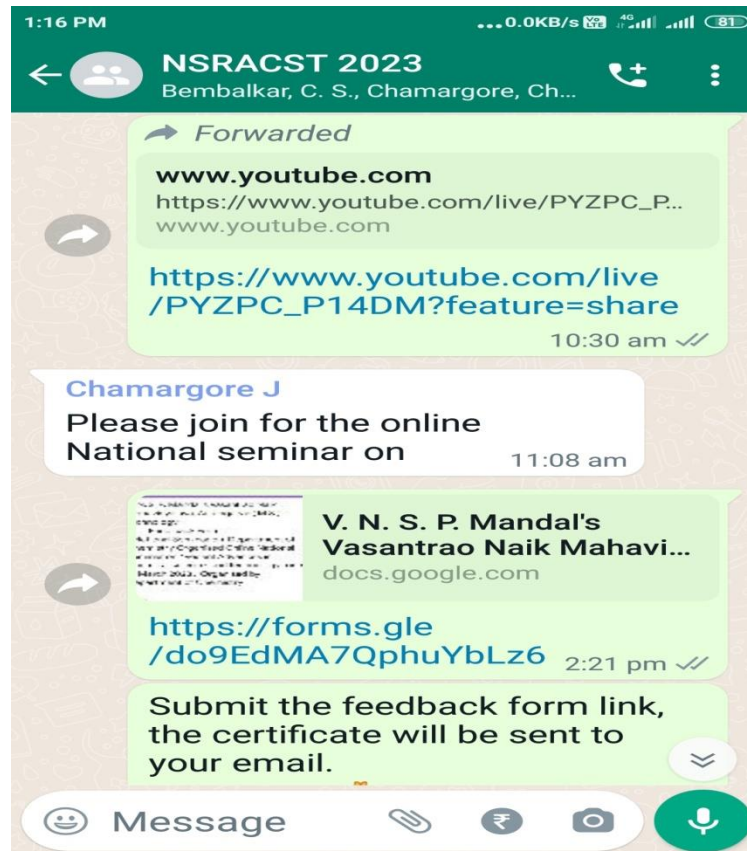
1:16 PM
...0.0KB/s 4G 81

NSRACST 2023
Bembalkar, C. S., Chamargore, Ch...

Forwarded
www.youtube.com
https://www.youtube.com/live/PYZPC_P...
www.youtube.com
https://www.youtube.com/live/PYZPC_P14DM?feature=share
10:30 am

Chamargore J
Please join for the online National seminar on
11:08 am

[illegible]
V. N. S. P. Mandal's Vasantrao Naik Mahavi...
docs.google.com
https://forms.gle/do9EdMA7QphuYbLz6
2:21 pm

Submit the feedback form link, the certificate will be sent to your email.

Message